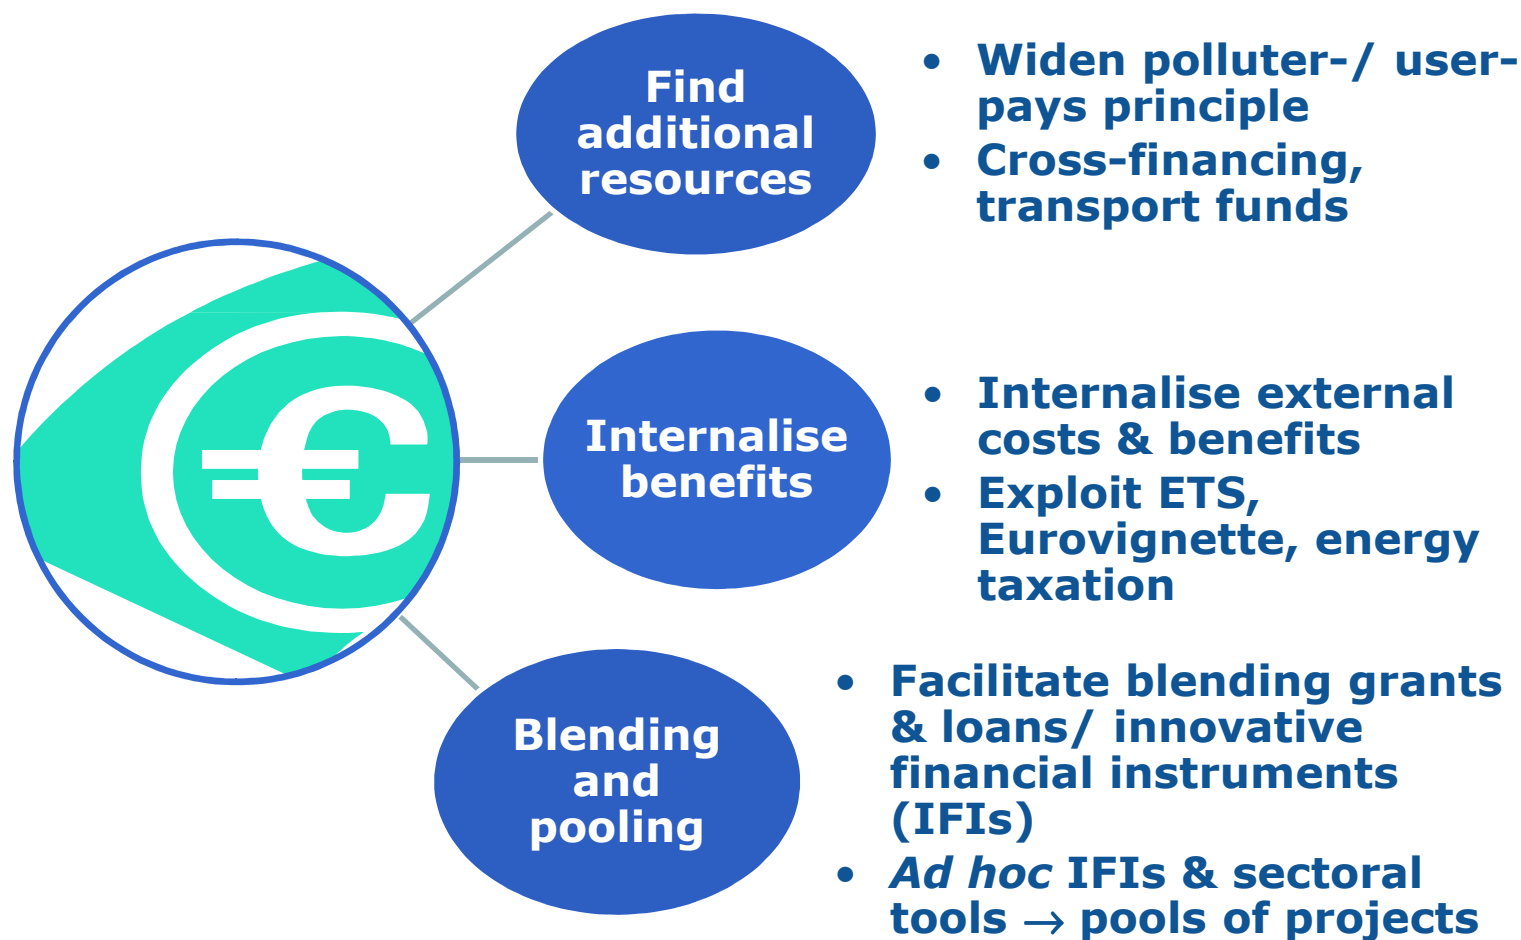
€

Find additional resources

- Widen polluter-/ user-pays principle
- Cross-financing, transport funds

Internalise benefits

- Internalise external costs & benefits
- Exploit ETS, Eurovignette, energy taxation

Blending and pooling

- Facilitate blending grants & loans/ innovative financial instruments (IFIs)
- *Ad hoc* IFIs & sectoral tools $\rightarrow$ pools of projects